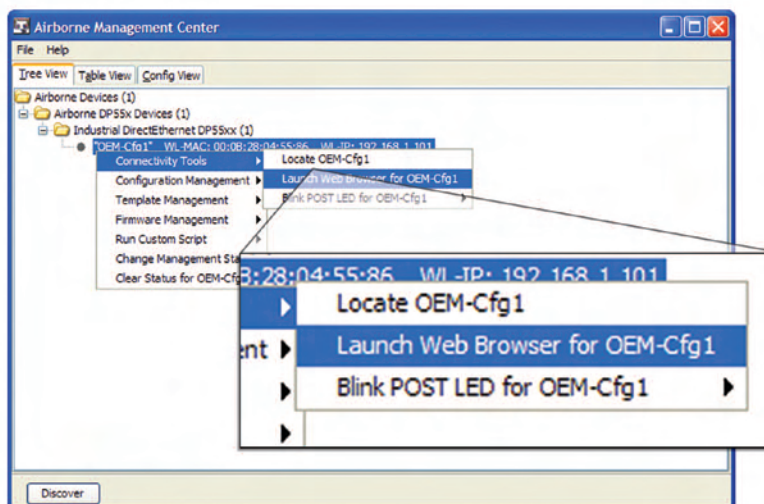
Airborne Management Center

File Help

Tree View | Table View | Config View

Airborne Devices (1)
Airborne DP55x Devices (1)
Industrial DirectEthernet DP55xx (1)
"OEM-Cfg1" WL-MAC: 00:0B:28:04:55:86 WL-IP: 192.168.1.101

Connectivity Tools
Configuration Management
Template Management
Firmware Management
Run Custom Script
Change Management Sta
Clear Status for OEM-Cfg

Locate OEM-Cfg1
Launch Web Browser for OEM-Cfg1
Blink POST LED for OEM-Cfg1

B:28:04:55:86 WL-IP: 192.168.1.101

Locate OEM-Cfg1
ent
Launch Web Browser for OEM-Cfg1
Blink POST LED for OEM-Cfg1

Discover